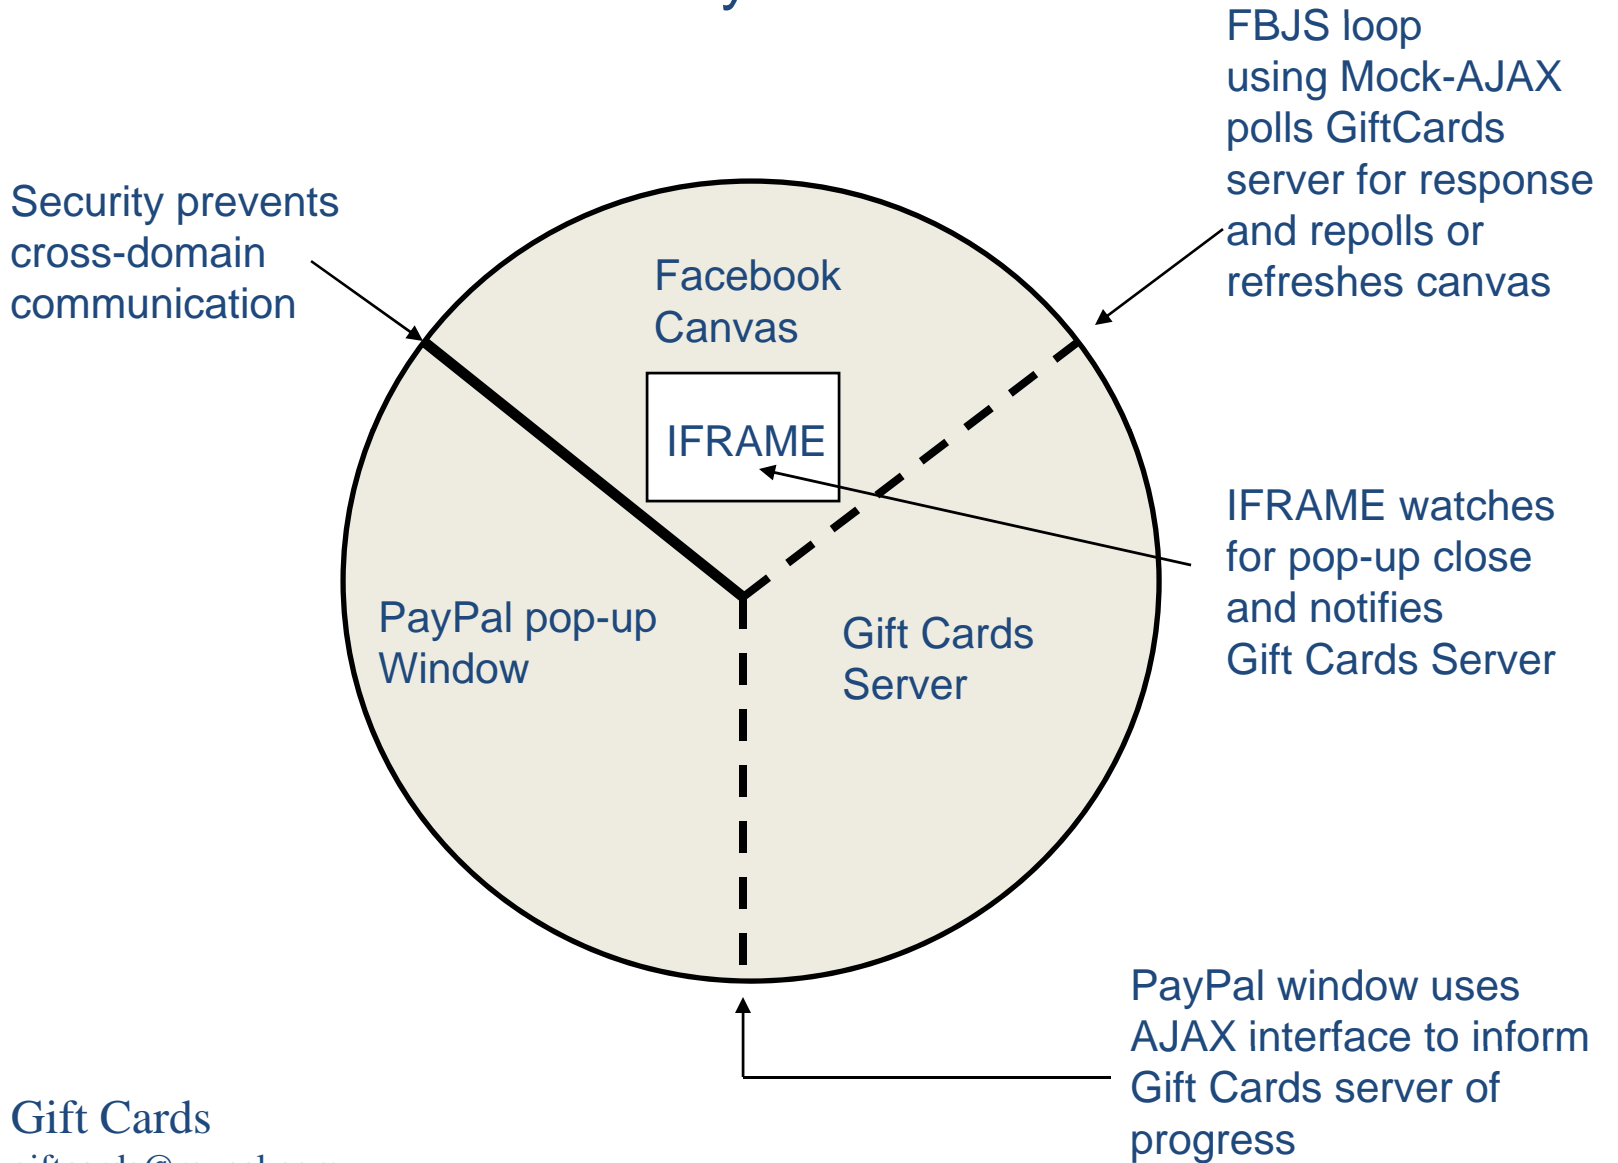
FBJS loop using Mock-AJAX polls GiftCards server for response and repolls or refreshes canvas

Security prevents cross-domain communication

Facebook Canvas

IFRAME

IFRAME watches for pop-up close and notifies Gift Cards Server

PayPal pop-up Window

Gift Cards Server

PayPal window uses AJAX interface to inform Gift Cards server of progress

Gift Cards

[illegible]